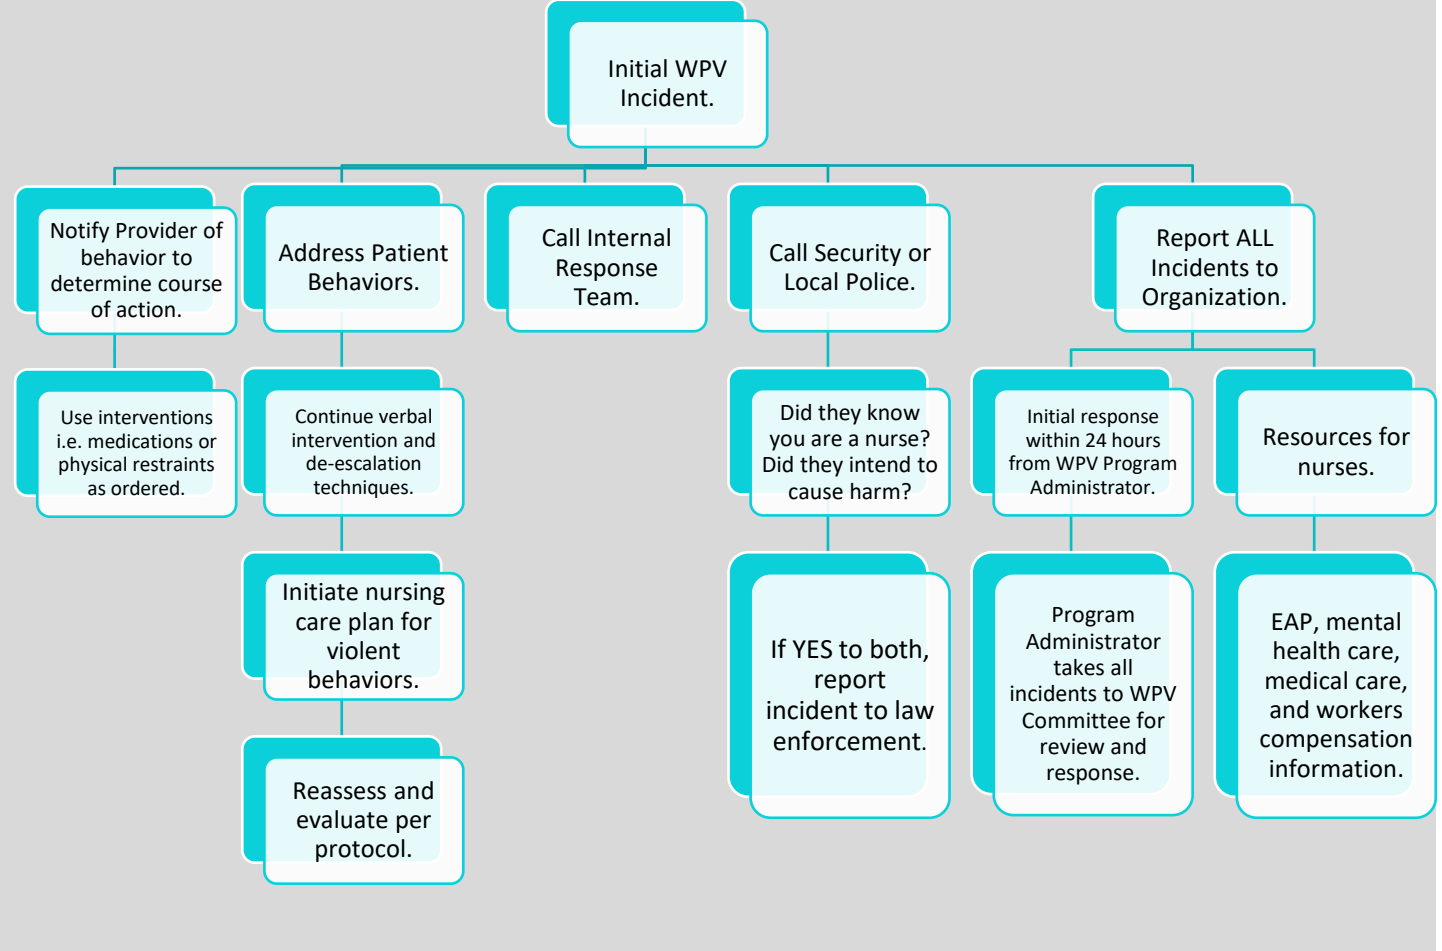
Initial WPV Incident.

Notify Provider of behavior to determine course of action.

Use interventions i.e. medications or physical restraints as ordered.

Address Patient Behaviors.

Continue verbal intervention and de-escalation techniques.

Initiate nursing care plan for violent behaviors.

Reassess and evaluate per protocol.

Call Internal Response Team.

Call Security or Local Police.

Did they know you are a nurse? Did they intend to cause harm?

If YES to both, report incident to law enforcement.

Report ALL Incidents to Organization.

Initial response within 24 hours from WPV Program Administrator.

Program Administrator takes all incidents to WPV Committee for review and response.

Resources for nurses.

EAP, mental health care, medical care, and workers compensation information.